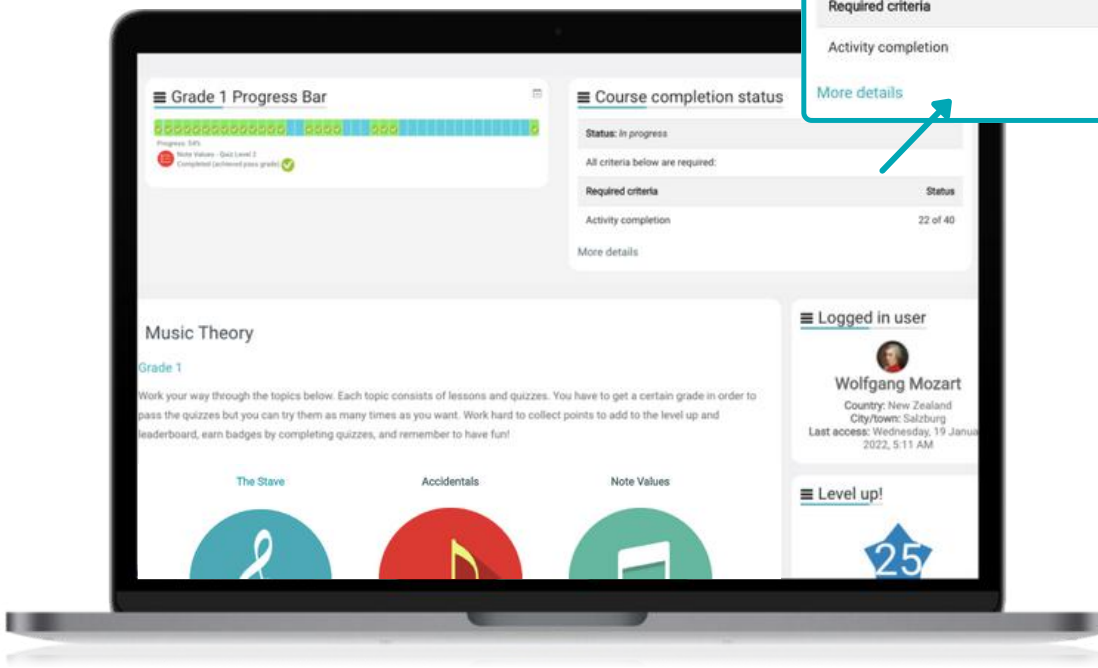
Required criteria

Activity completion

More details

Grade 1 Progress Bar

Progress: 54%

Note Values - Quiz Level 2
Completed (achieved pass grade)

Course completion status

Status: In progress

All criteria below are required:

| Required criteria | Status |
|---|---|
| Activity completion | 22 of 40 |

More details

Music Theory

Grade 1

Work your way through the topics below. Each topic consists of lessons and quizzes. You have to get a certain grade in order to pass the quizzes but you can try them as many times as you want. Work hard to collect points to add to the level up and leaderboard, earn badges by completing quizzes, and remember to have fun!

The Stave

Accidentals

Note Values

Logged in user

Wolfgang Mozart

Country: New Zealand
City/town: Salzburg
Last access: Wednesday, 19 Janua
2022, 5:11 AM

Level up!

25